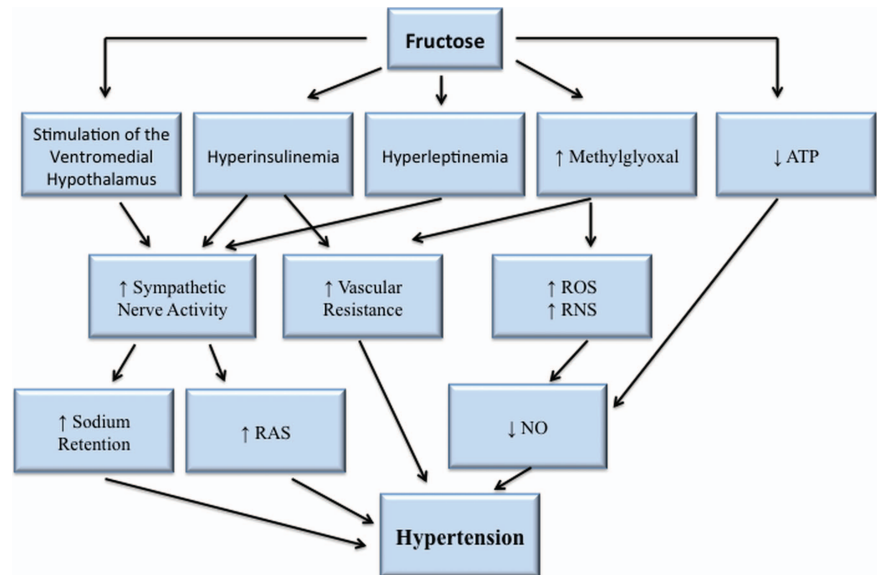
Fructose

Stimulation of the Ventromedial Hypothalamus

Hyperinsulinemia

Hyperleptinemia

↑ Methylglyoxal

↓ ATP

↑ Sympathetic Nerve Activity

↑ Vascular Resistance

↑ ROS
↑ RNS

↑ Sodium Retention

↑ RAS

↓ NO

Hypertension